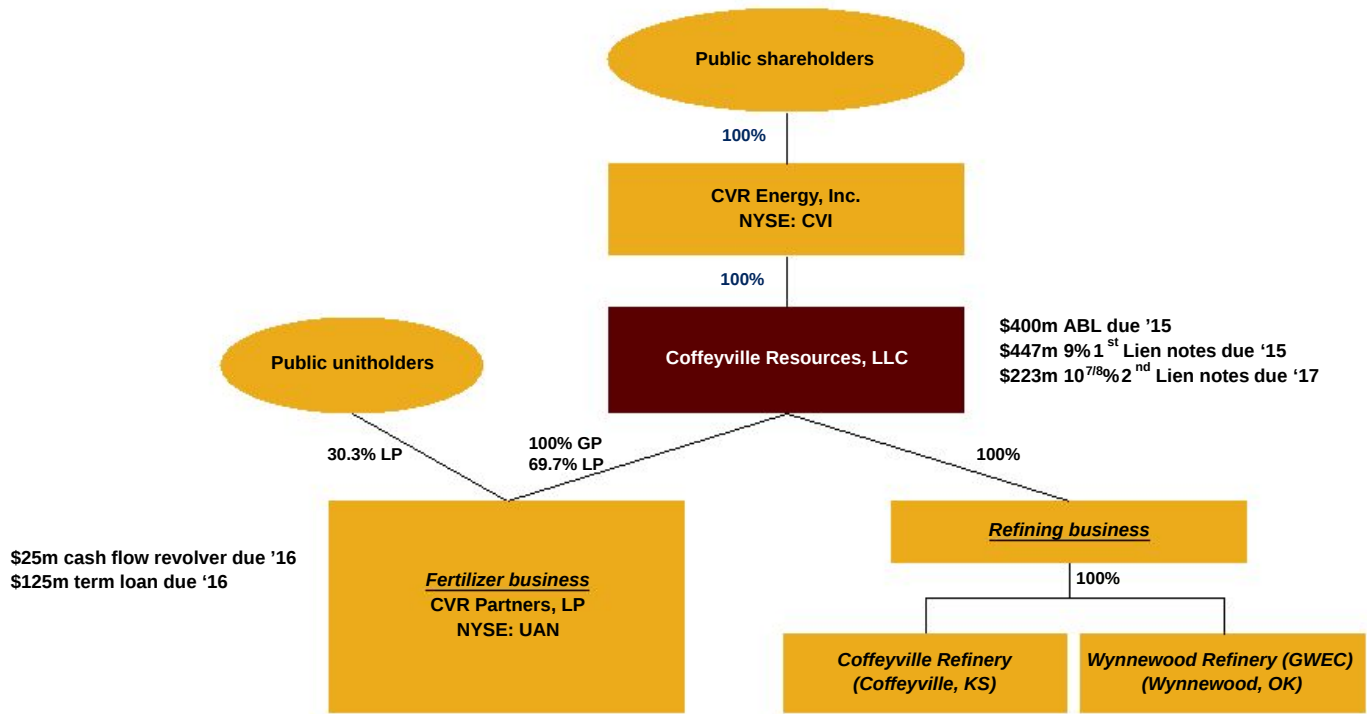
Public shareholders

100%

CVR Energy, Inc.
NYSE: CVI

100%

Public unitholders

Coffeyville Resources, LLC

$400m ABL due ’15
$447m 9% $1^{st}$ Lien notes due ‘15
$223m $10^{7/8}$% $2^{nd}$ Lien notes due ‘17

30.3% LP

100% GP
69.7% LP

100%

$25m cash flow revolver due ’16
$125m term loan due ‘16

Fertilizer business
CVR Partners, LP
NYSE: UAN

Refining business

100%

Coffeyville Refinery
(Coffeyville, KS)

Wynnewood Refinery (GWEC)
(Wynnewood, OK)